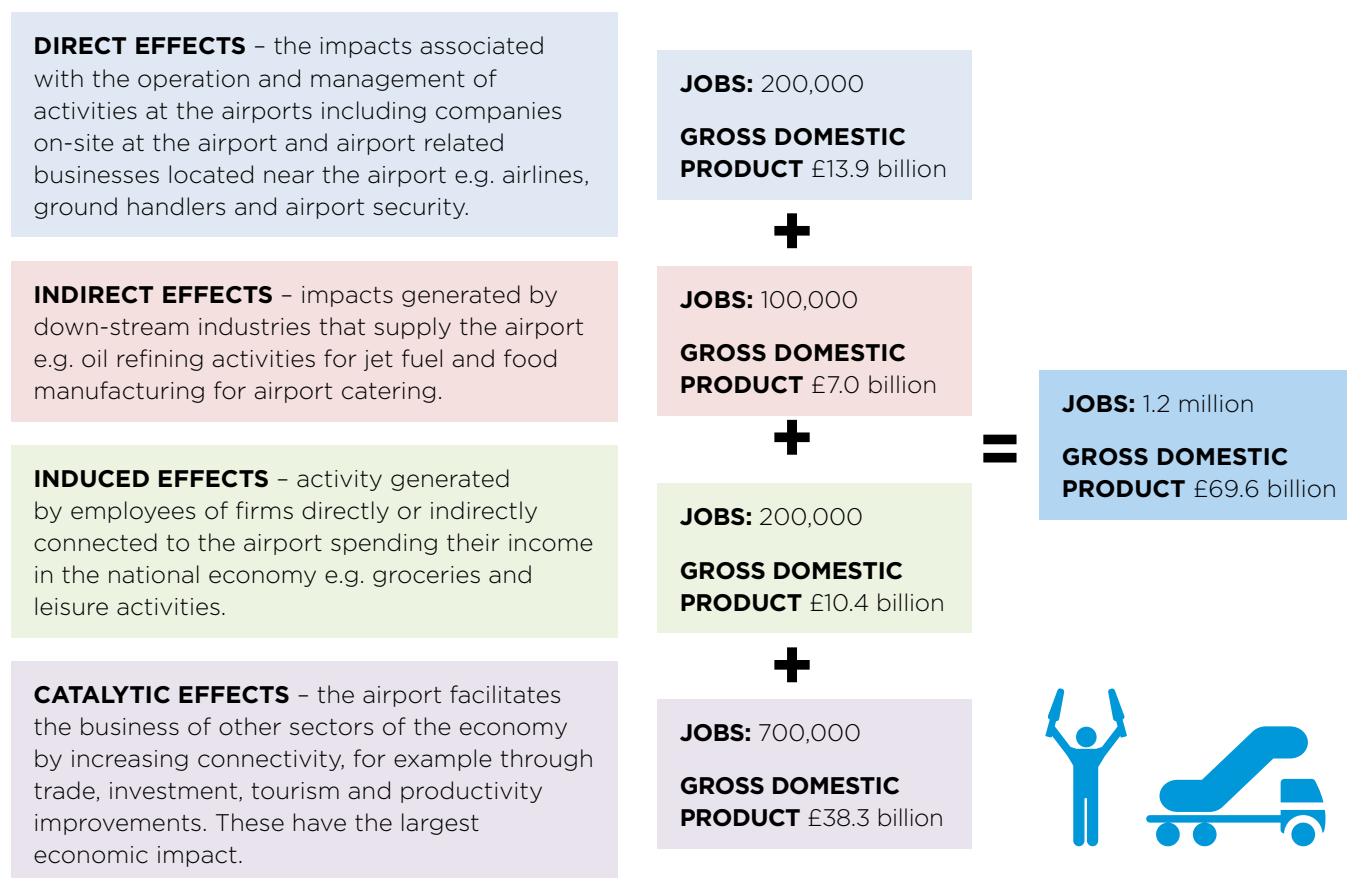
**DIRECT EFFECTS** – the impacts associated with the operation and management of activities at the airports including companies on-site at the airport and airport related businesses located near the airport e.g. airlines, ground handlers and airport security.

**JOBS:** 200,000

**GROSS DOMESTIC PRODUCT** £13.9 billion

+

**INDIRECT EFFECTS** – impacts generated by down-stream industries that supply the airport e.g. oil refining activities for jet fuel and food manufacturing for airport catering.

**JOBS:** 100,000

**GROSS DOMESTIC PRODUCT** £7.0 billion

+

**INDUCED EFFECTS** – activity generated by employees of firms directly or indirectly connected to the airport spending their income in the national economy e.g. groceries and leisure activities.

**JOBS:** 200,000

**GROSS DOMESTIC PRODUCT** £10.4 billion

+

**CATALYTIC EFFECTS** – the airport facilitates the business of other sectors of the economy by increasing connectivity, for example through trade, investment, tourism and productivity improvements. These have the largest economic impact.

**JOBS:** 700,000

**GROSS DOMESTIC PRODUCT** £38.3 billion

=

**JOBS:** 1.2 million

**GROSS DOMESTIC PRODUCT** £69.6 billion